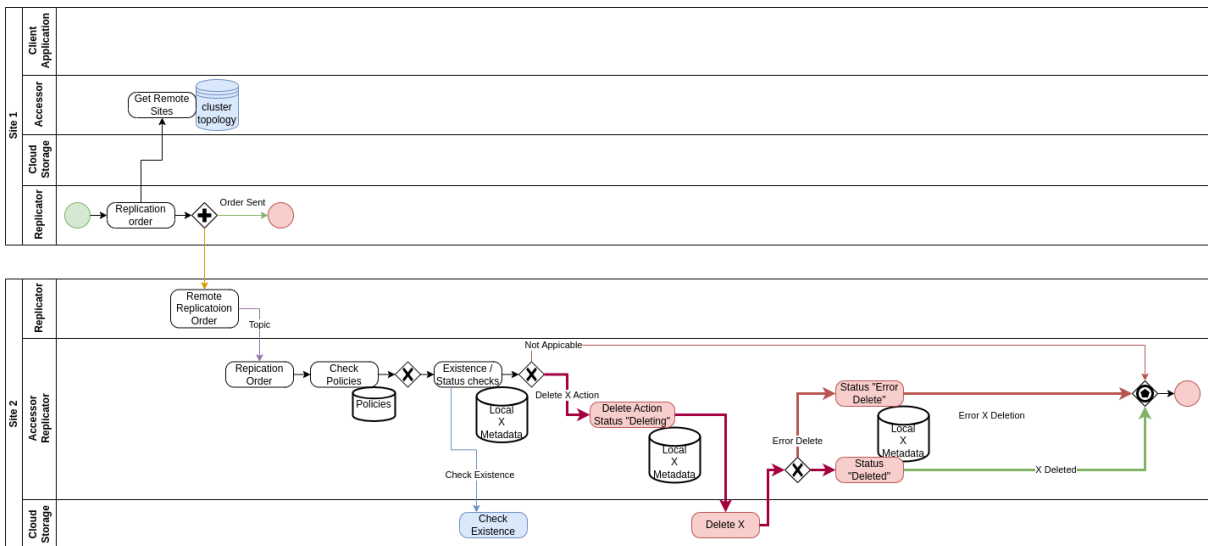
Site 1

Client Application

Accessor

Get Remote Sites

cluster topology

Cloud Storage

Replicator

Replication order

Order Sent

Site 2

Replicator

Remote Replicatoion Order

Topic

Accessor Replicator

Not Appicable

Repication Order

Check Policies

Policies

Existence / Status checks

Local X Metadata

Delete X Action

Delete Action Status "Deleting"

Local X Metadata

Check Existence

Status "Error Delete"

Local X Metadata

Error X Deletion

Error Delete

Status "Deleted"

X Deleted

Cloud Storage

Check Existence

Delete X